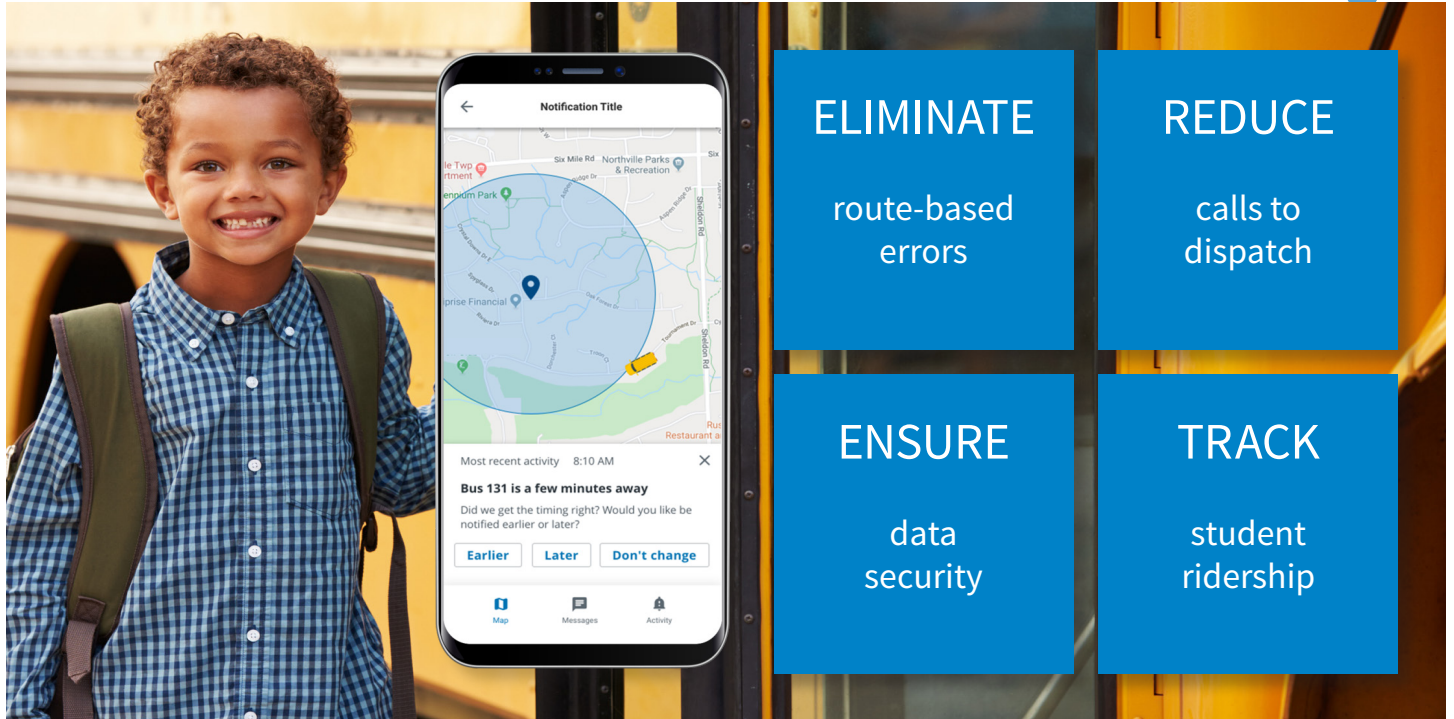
Notification Title

Six Mile Rd
Northville Parks & Recreation
Six
le Twp
rtment
ennium Park
Sheldon Rd
rprise Financial
Sheldon Rd
Rus
Restaurant a

Most recent activity 8:10 AM

Bus 131 is a few minutes away

Did we get the timing right? Would you like be notified earlier or later?

Earlier
Later
Don't change

Map
Messages
Activity

ELIMINATE

route-based errors

REDUCE

calls to dispatch

ENSURE

data security

TRACK

student ridership